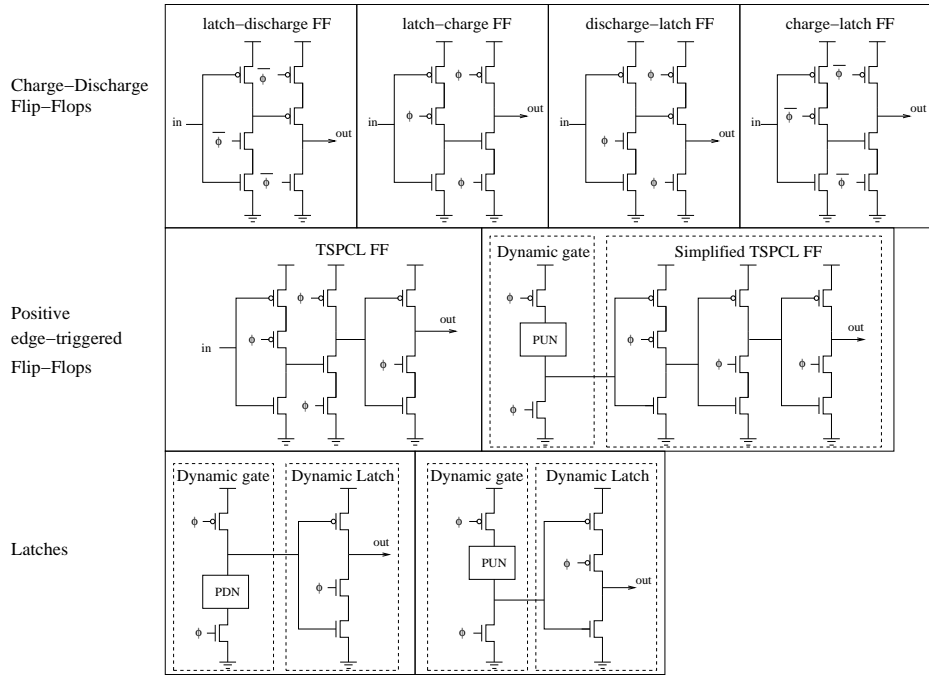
Charge−Discharge Flip−Flops

latch−discharge FF

$\overline{\phi}$

in

$\overline{\phi}$

out

$\overline{\phi}$

latch−charge FF

$\phi$

in

$\phi$

out

$\phi$

discharge−latch FF

$\phi$

in

$\phi$

out

$\phi$

charge−latch FF

$\overline{\phi}$

in

$\overline{\phi}$

out

$\overline{\phi}$

Positive edge−triggered Flip−Flops

TSPCL FF

$\phi$

$\phi$

in

out

$\phi$

$\phi$

Dynamic gate

$\phi$

PUN

$\phi$

Simplified TSPCL FF

$\phi$

out

$\phi$

Latches

Dynamic gate

$\phi$

PDN

$\phi$

Dynamic Latch

out

$\phi$

Dynamic gate

$\phi$

PUN

$\phi$

Dynamic Latch

$\phi$

out